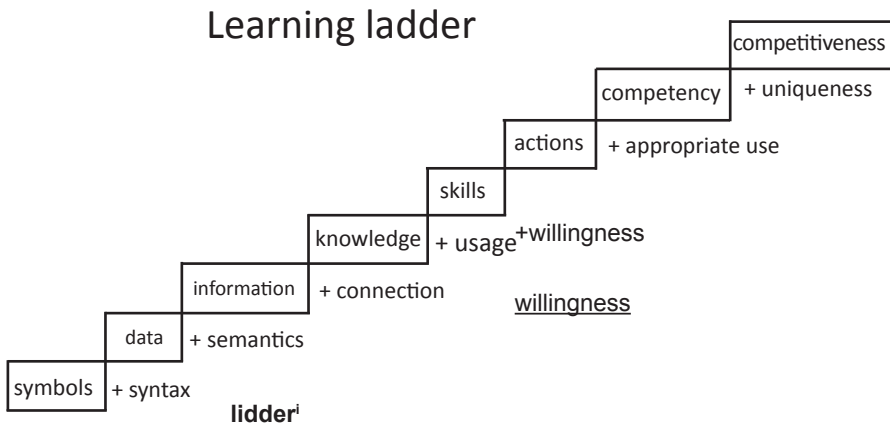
Learning ladder

competitiveness
+ uniqueness
competency
+ appropriate use
actions
skills
knowledge
+ usage
+willingness
information
+ connection
willingness
data
+ semantics
symbols
+ syntax
lidder$^{i}$